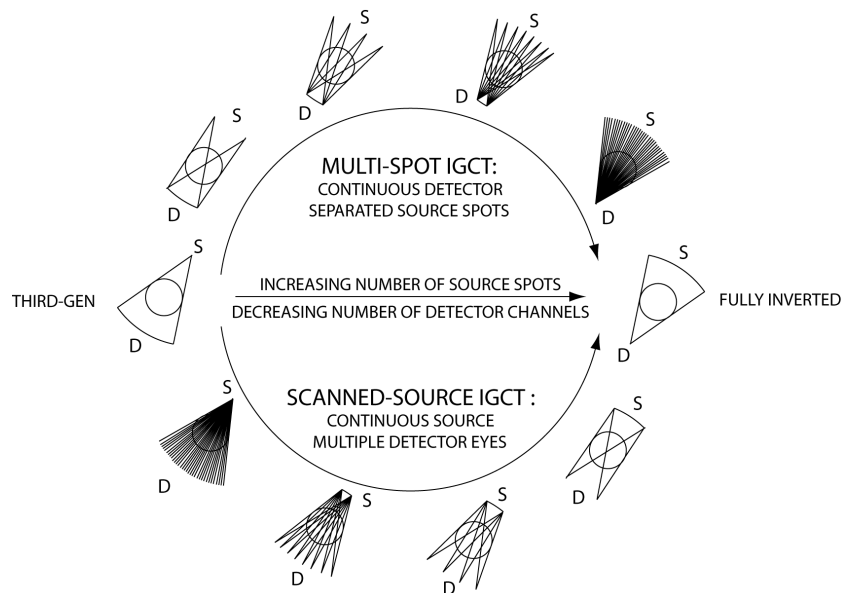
S
D
S
D
S
D
S
D

MULTI-SPOT IGCT:
CONTINUOUS DETECTOR
SEPARATED SOURCE SPOTS

S
D
THIRD-GEN

INCREASING NUMBER OF SOURCE SPOTS
DECREASING NUMBER OF DETECTOR CHANNELS

S
D
FULLY INVERTED

SCANNED-SOURCE IGCT :
CONTINUOUS SOURCE
MULTIPLE DETECTOR EYES

S
D
S
D
S
D
S
D